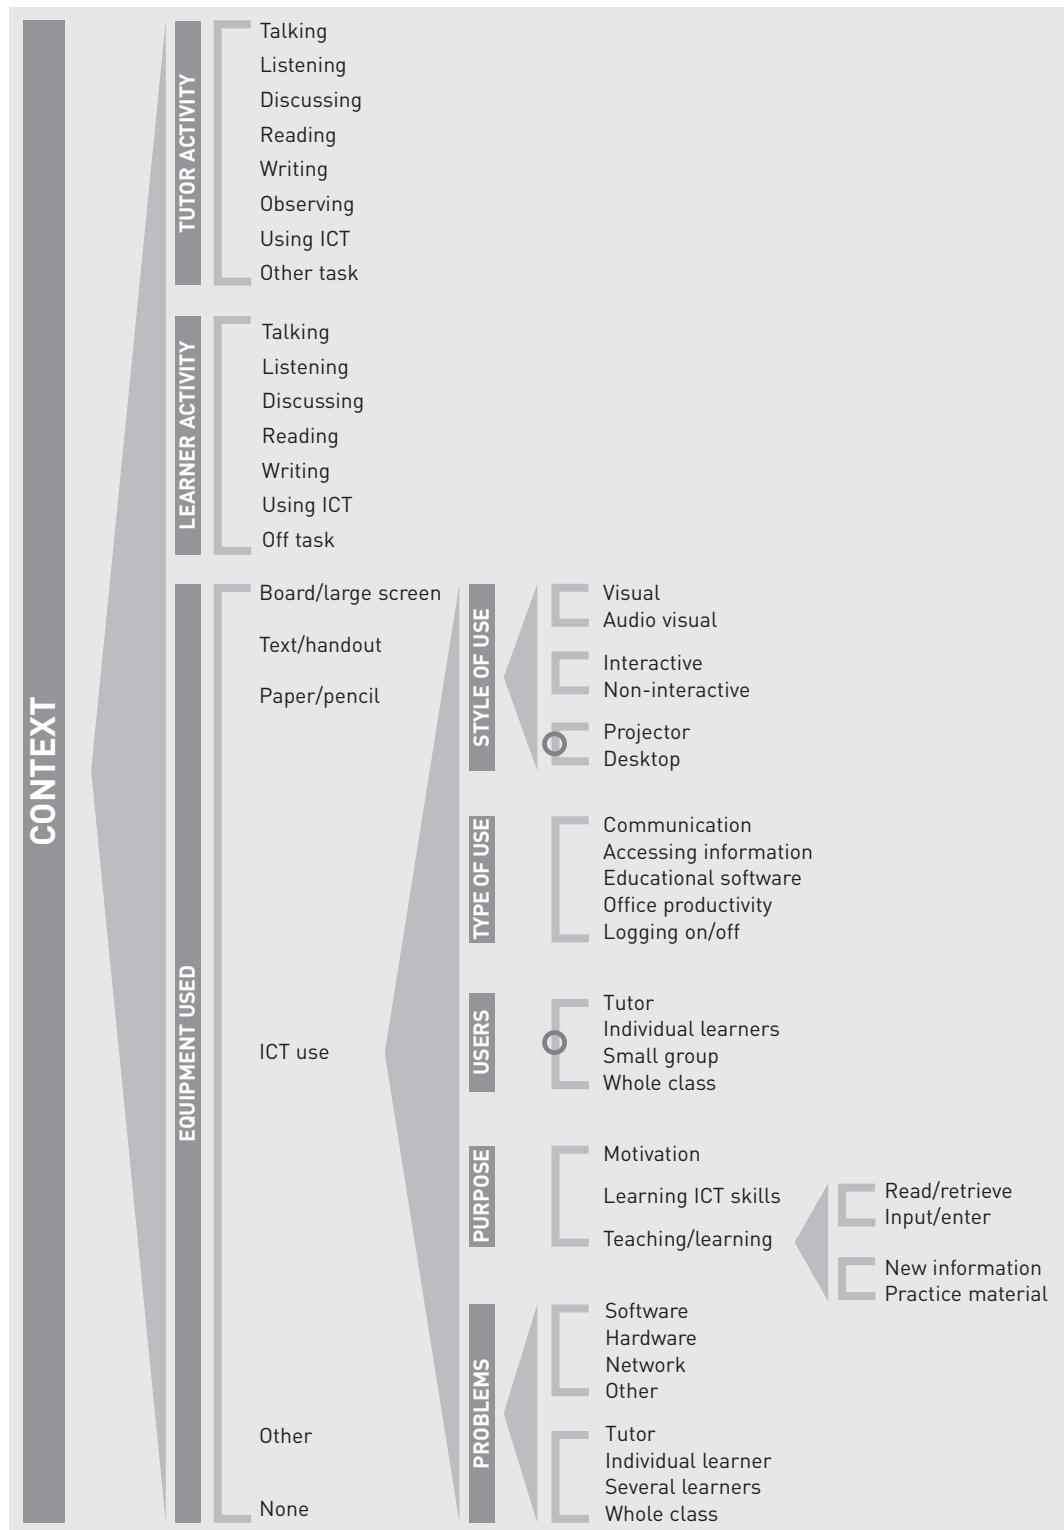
CONTEXT

TUTOR ACTIVITY
Talking
Listening
Discussing
Reading
Writing
Observing
Using ICT
Other task

LEARNER ACTIVITY
Talking
Listening
Discussing
Reading
Writing
Using ICT
Off task

EQUIPMENT USED
Board/large screen
Text/handout
Paper/pencil
ICT use
Other
None

STYLE OF USE
Visual
Audio visual
Interactive
Non-interactive
Projector
Desktop

TYPE OF USE
Communication
Accessing information
Educational software
Office productivity
Logging on/off

USERS
Tutor
Individual learners
Small group
Whole class

PURPOSE
Motivation
Learning ICT skills
Teaching/learning
Read/retrieve
Input/enter
New information
Practice material

PROBLEMS
Software
Hardware
Network
Other
Tutor
Individual learner
Several learners
Whole class